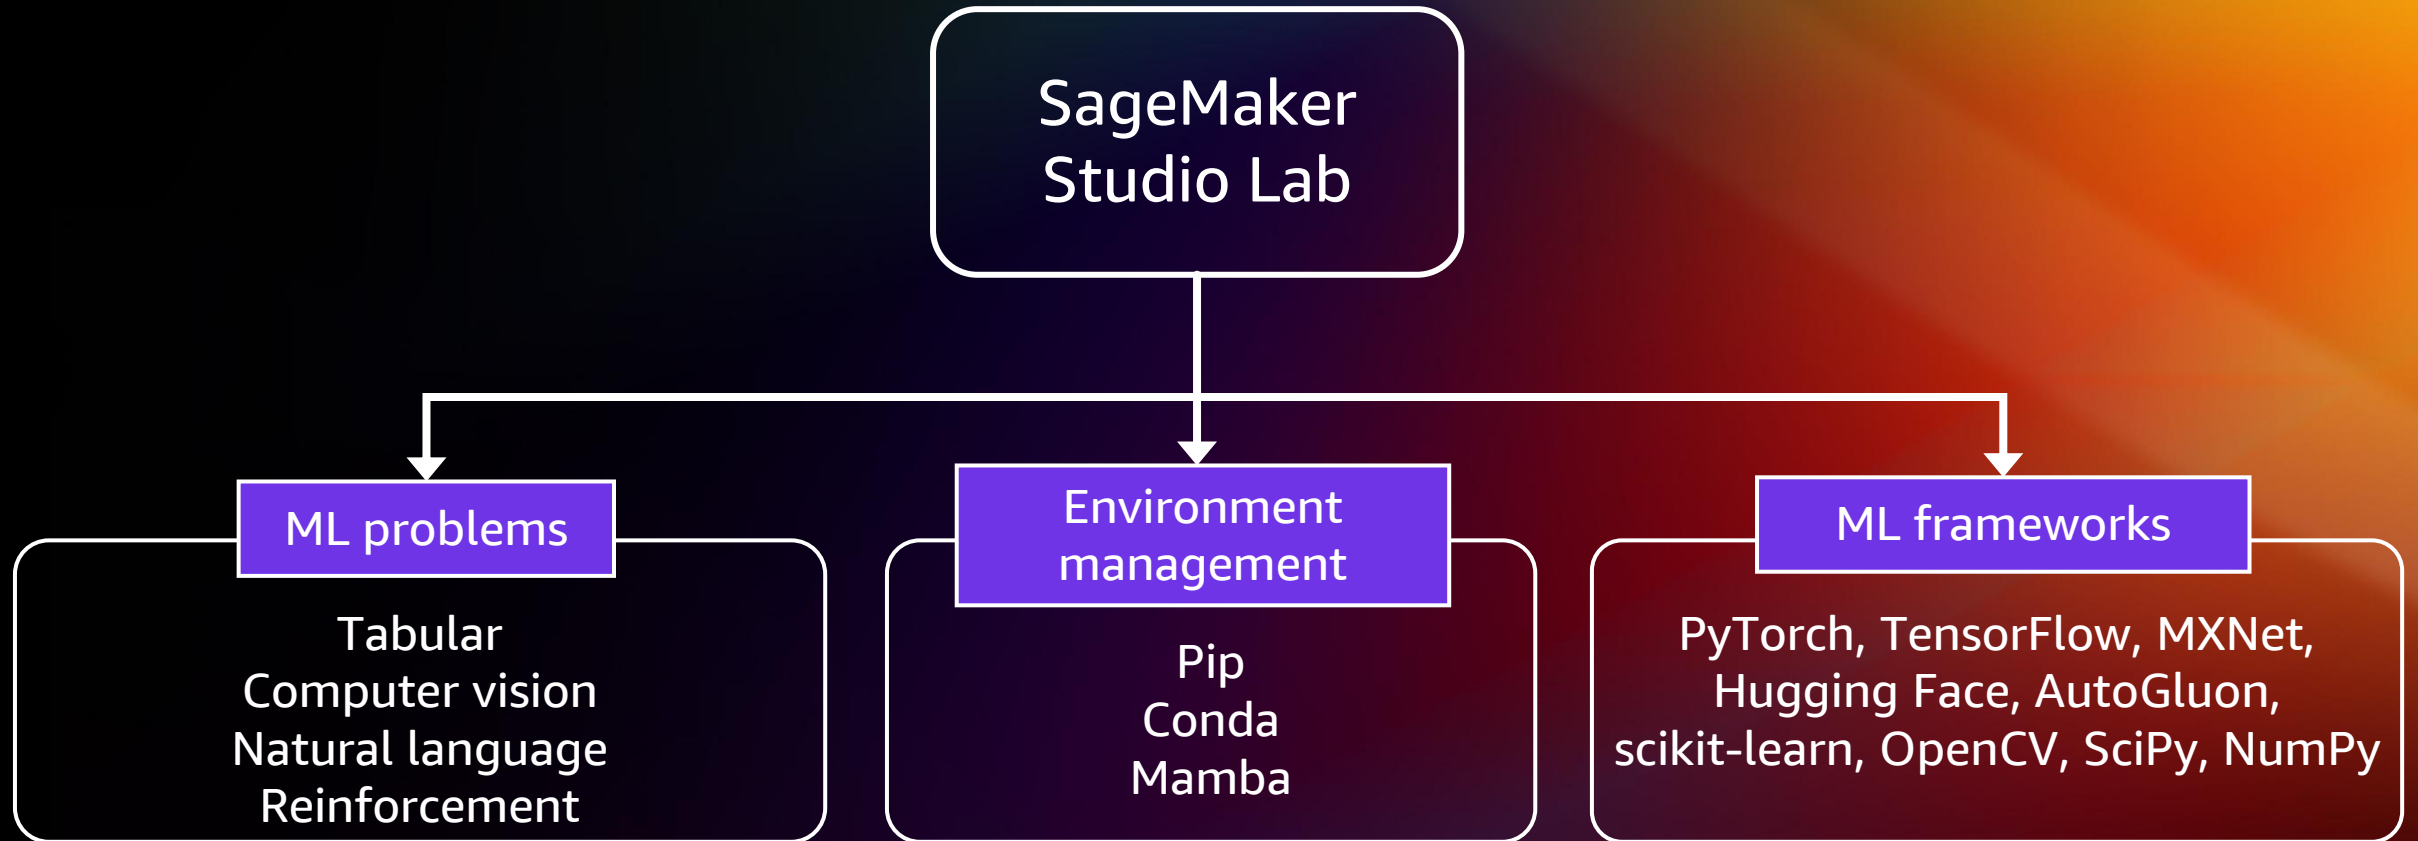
SageMaker Studio Lab

ML problems

Tabular
Computer vision
Natural language
Reinforcement

Environment management

Pip
Conda
Mamba

ML frameworks

PyTorch, TensorFlow, MXNet, Hugging Face, AutoGluon, scikit-learn, OpenCV, SciPy, NumPy